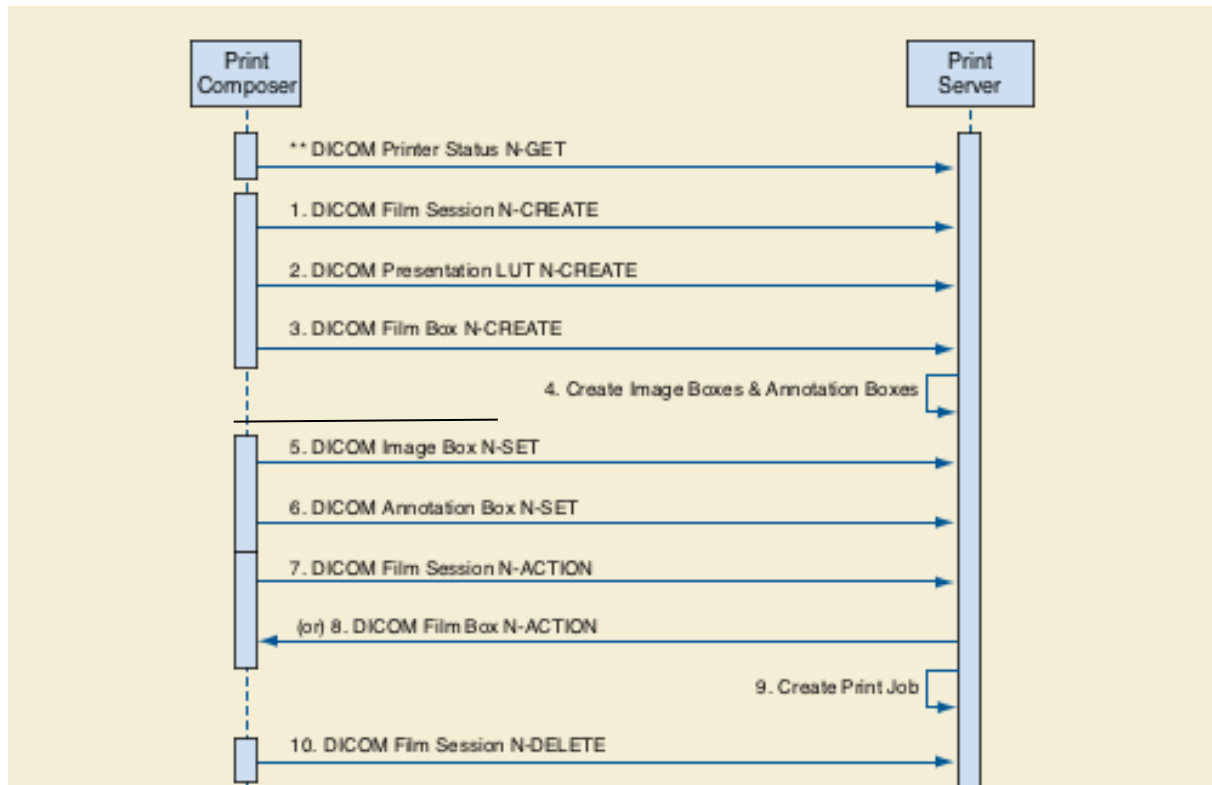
Print Composer

Print Server

** DICOM Printer Status N-GET

1. DICOM Film Session N-CREATE

2. DICOM Presentation LUT N-CREATE

3. DICOM Film Box N-CREATE

4. Create Image Boxes & Annotation Boxes

5. DICOM Image Box N-SET

6. DICOM Annotation Box N-SET

7. DICOM Film Session N-ACTION

(or) 8. DICOM Film Box N-ACTION

9. Create Print Job

10. DICOM Film Session N-DELETE